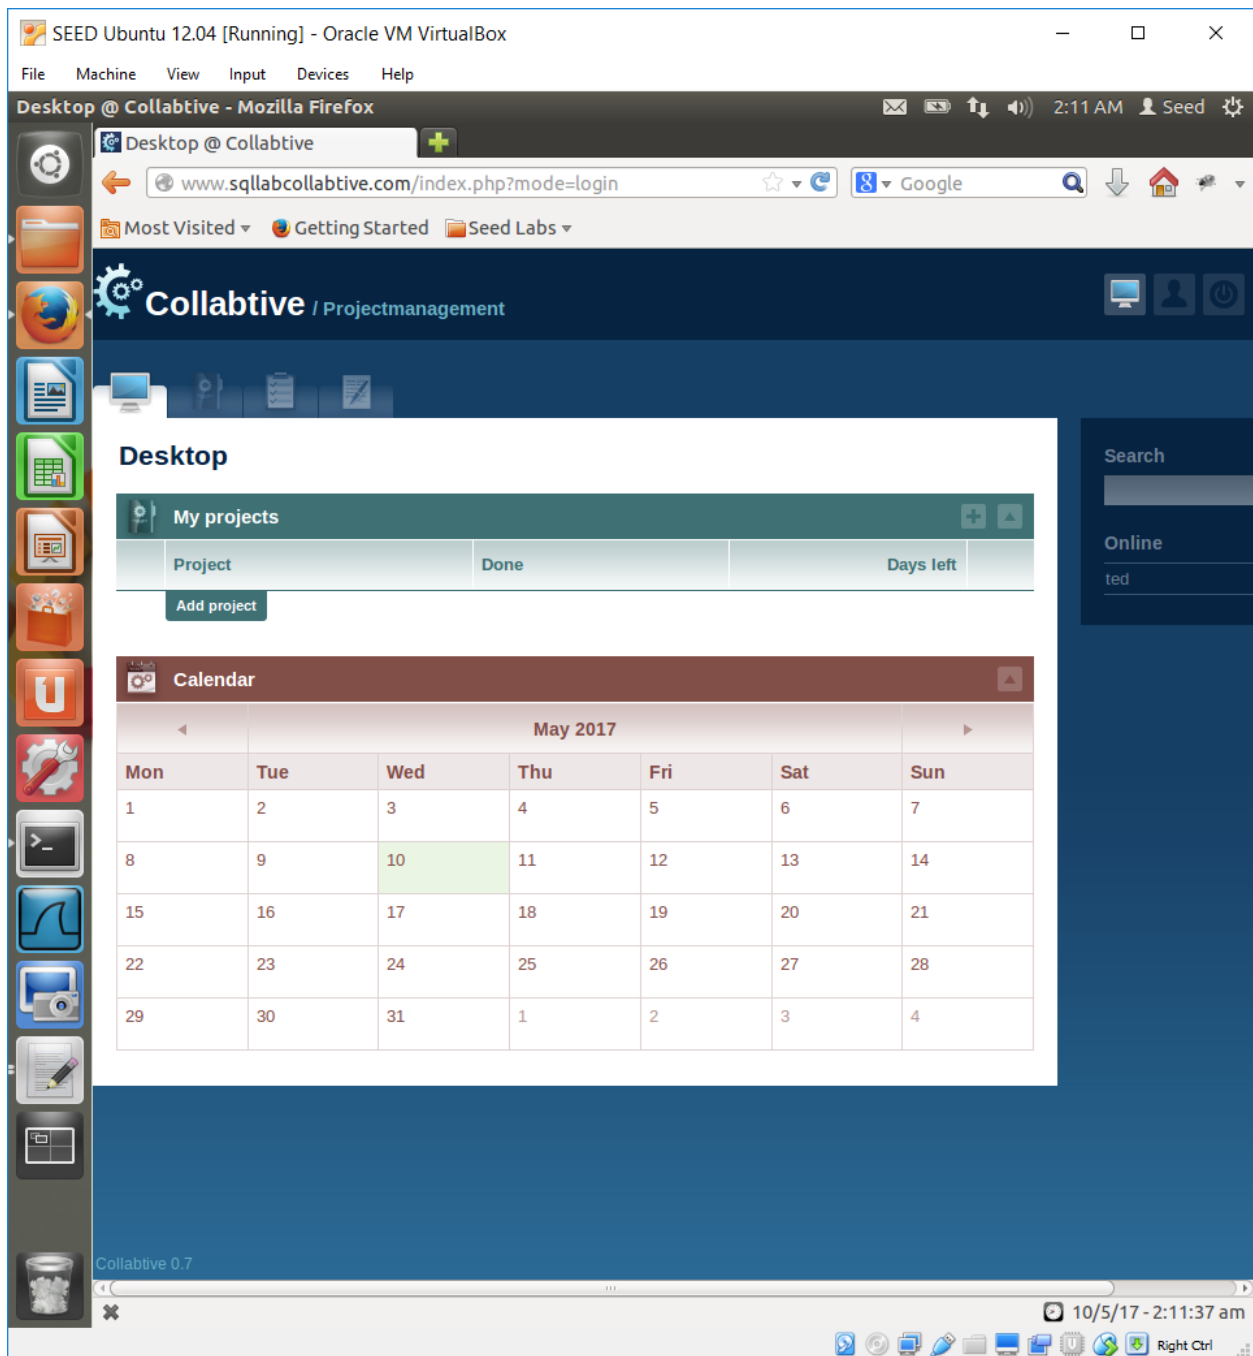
SEED Ubuntu 12.04 [Running] - Oracle VM VirtualBox

File Machine View Input Devices Help

Desktop @ Collabtive - Mozilla Firefox

2:11 AM Seed

Desktop @ Collabtive

www.sqllabcollabtive.com/index.php?mode=login

Google

Most Visited Getting Started Seed Labs

Collabtive / Projectmanagement

Desktop

My projects

| Project | Done | Days left |
|---|---|---|

Add project

Calendar

May 2017

| Mon | Tue | Wed | Thu | Fri | Sat | Sun |
|---|---|---|---|---|---|---|
| 1 | 2 | 3 | 4 | 5 | 6 | 7 |
| 8 | 9 | 10 | 11 | 12 | 13 | 14 |
| 15 | 16 | 17 | 18 | 19 | 20 | 21 |
| 22 | 23 | 24 | 25 | 26 | 27 | 28 |
| 29 | 30 | 31 | 1 | 2 | 3 | 4 |

Search

Online

ted

Collabtive 0.7

10/5/17 - 2:11:37 am

Right Ctrl